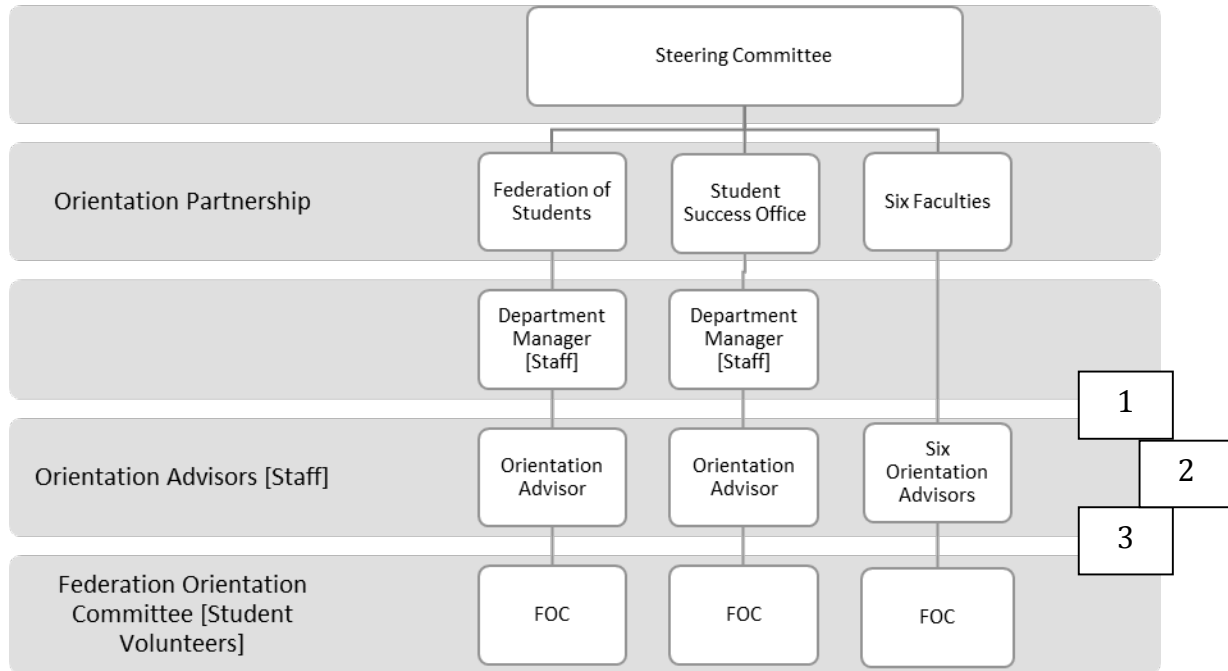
Steering Committee

Orientation Partnership

Federation of Students

Student Success Office

Six Faculties

Department Manager [Staff]

Department Manager [Staff]

1

Orientation Advisors [Staff]

Orientation Advisor

Orientation Advisor

Six Orientation Advisors

2

3

Federation Orientation Committee [Student Volunteers]

FOC

FOC

FOC